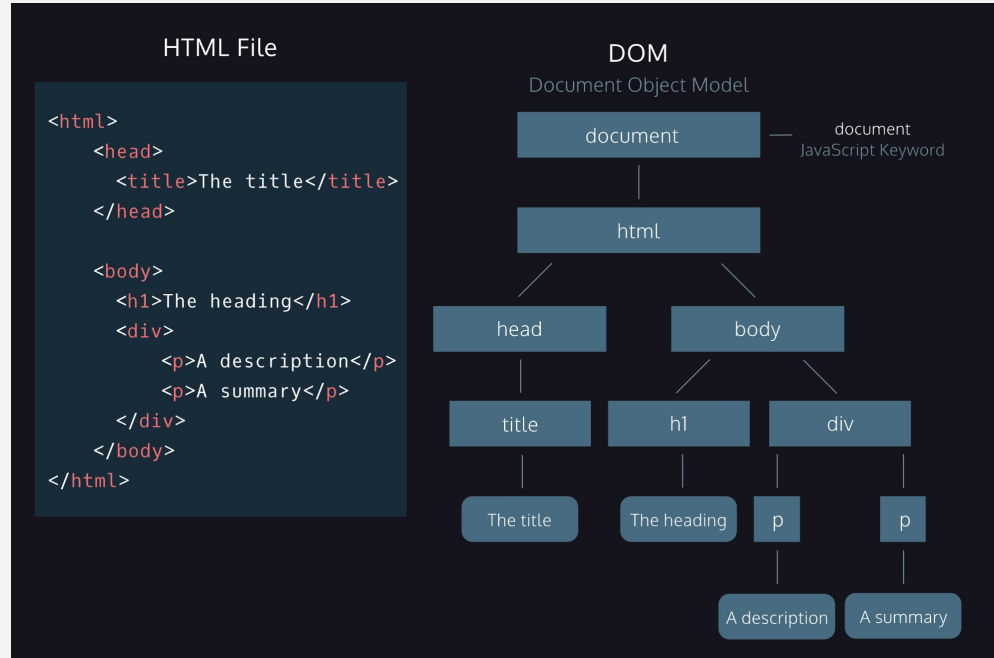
HTML File

```
<html>
    <head>
      <title>The title</title>
    </head>

    <body>
      <h1>The heading</h1>
      <div>
          <p>A description</p>
          <p>A summary</p>
      </div>
    </body>
</html>
```

DOM

Document Object Model

document

document
JavaScript Keyword

html

head

body

title

h1

div

The title

The heading

p

p

A description

A summary